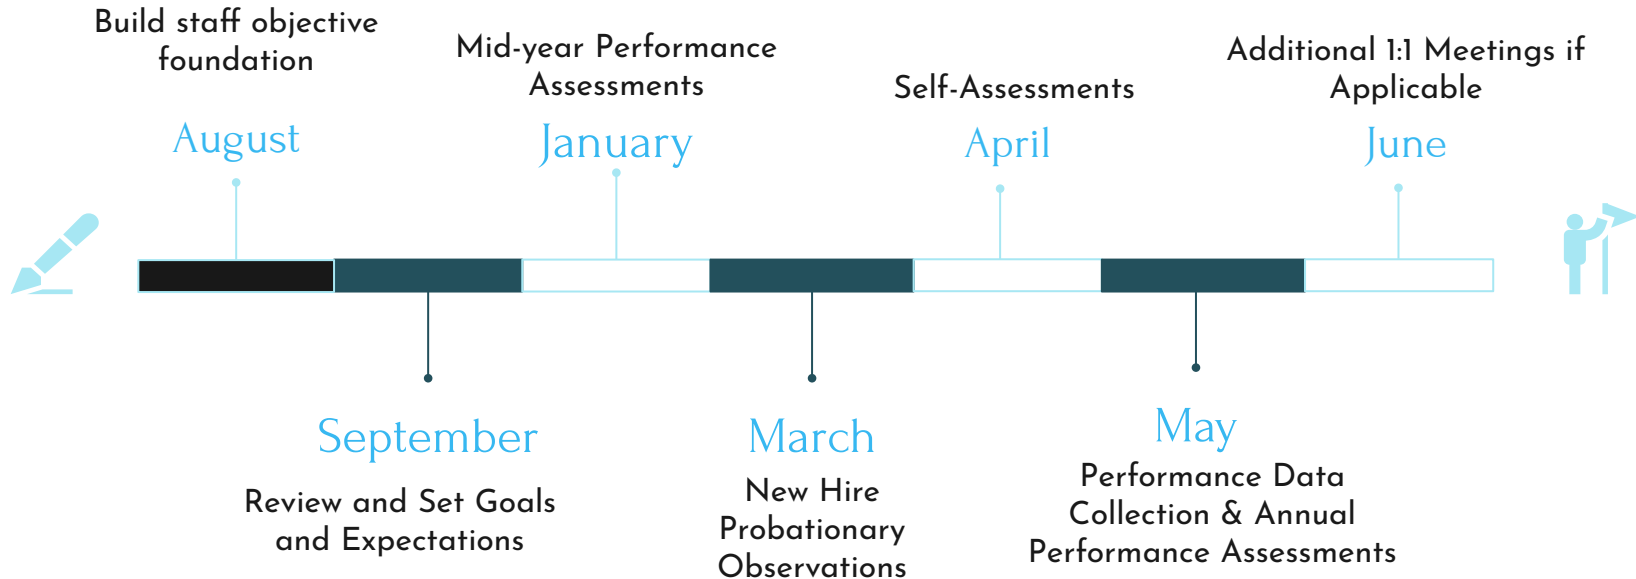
Build staff objective foundation

August

Mid-year Performance Assessments

January

Self-Assessments

April

Additional 1:1 Meetings if Applicable

June

September

Review and Set Goals and Expectations

March

New Hire Probationary Observations

May

Performance Data Collection & Annual Performance Assessments